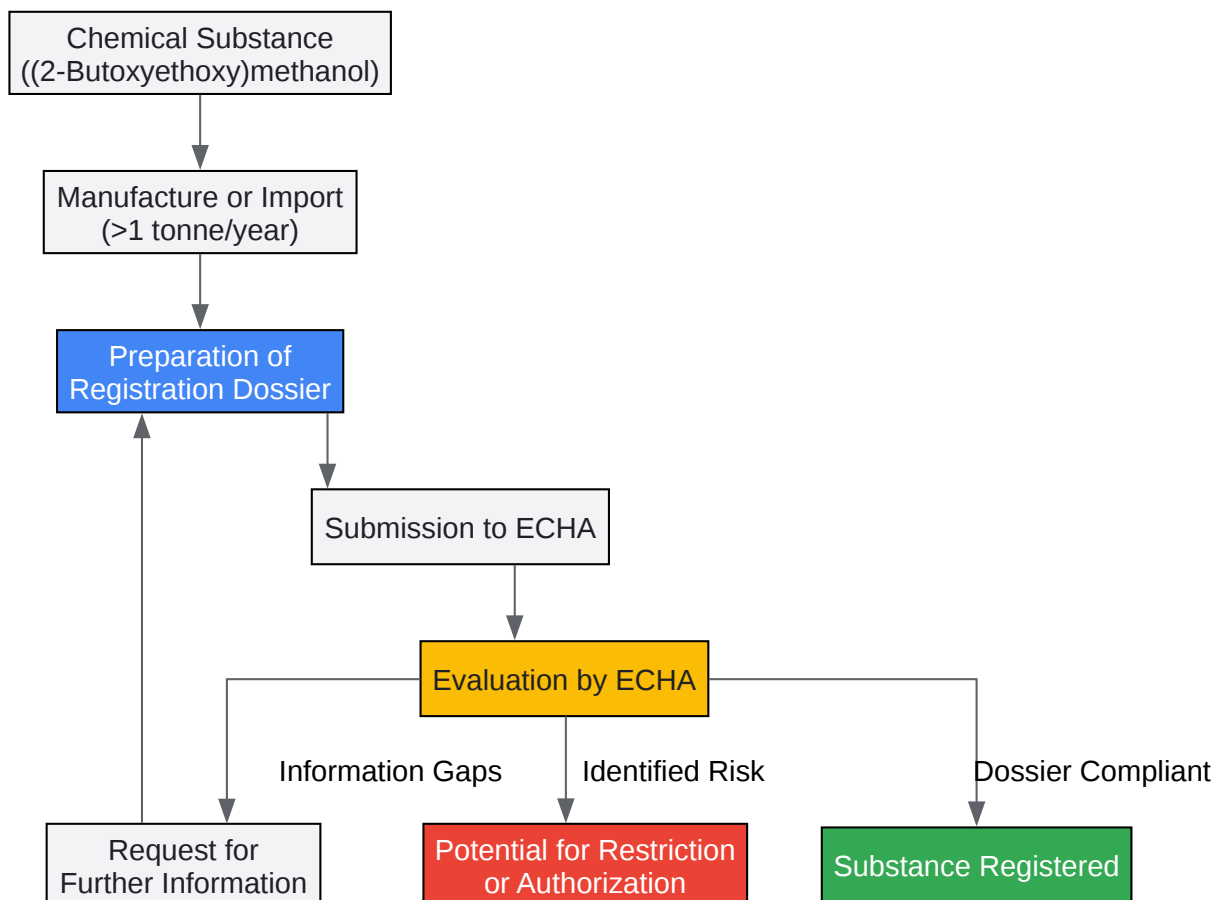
Chemical Substance ((2-Butoxyethoxy)methanol)

Manufacture or Import (>1 tonne/year)

Preparation of Registration Dossier

Submission to ECHA

Evaluation by ECHA

Information Gaps

Identified Risk

Dossier Compliant

Request for Further Information

Potential for Restriction or Authorization

Substance Registered